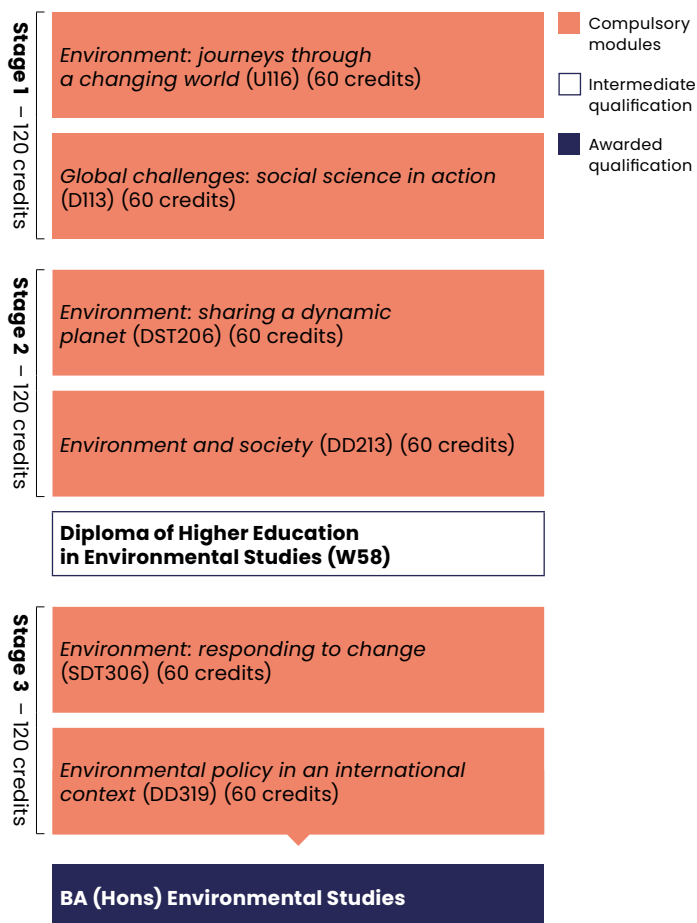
Stage 1 – 120 credits

Environment: journeys through a changing world (U116) (60 credits)

Global challenges: social science in action (D113) (60 credits)

Stage 2 – 120 credits

Environment: sharing a dynamic planet (DST206) (60 credits)

Environment and society (DD213) (60 credits)

Diploma of Higher Education in Environmental Studies (W58)

Stage 3 – 120 credits

Environment: responding to change (SDT306) (60 credits)

Environmental policy in an international context (DD319) (60 credits)

BA (Hons) Environmental Studies

Compulsory modules

Intermediate qualification

Awarded qualification